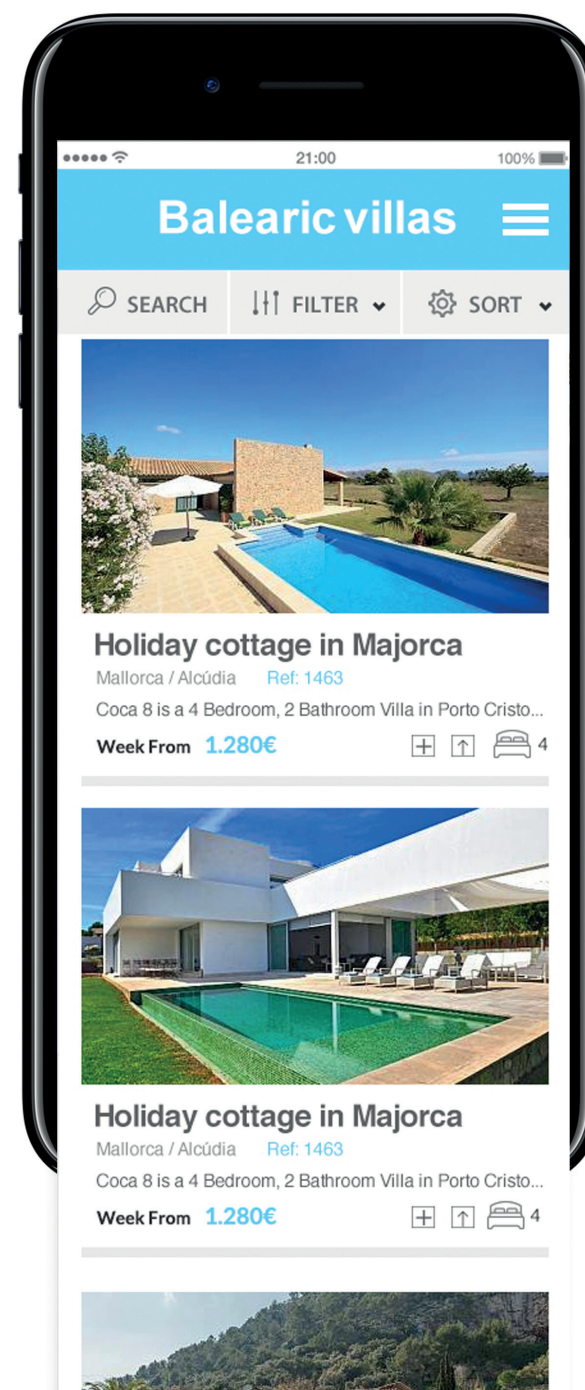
21:00

100%

Balearic villas

SEARCH

FILTER

SORT

Holiday cottage in Majorca

Mallorca / Alcúdia Ref: 1463

Coca 8 is a 4 Bedroom, 2 Bathroom Villa in Porto Cristo...

Week From 1.280€

4

Holiday cottage in Majorca

Mallorca / Alcúdia Ref: 1463

Coca 8 is a 4 Bedroom, 2 Bathroom Villa in Porto Cristo...

Week From 1.280€

4